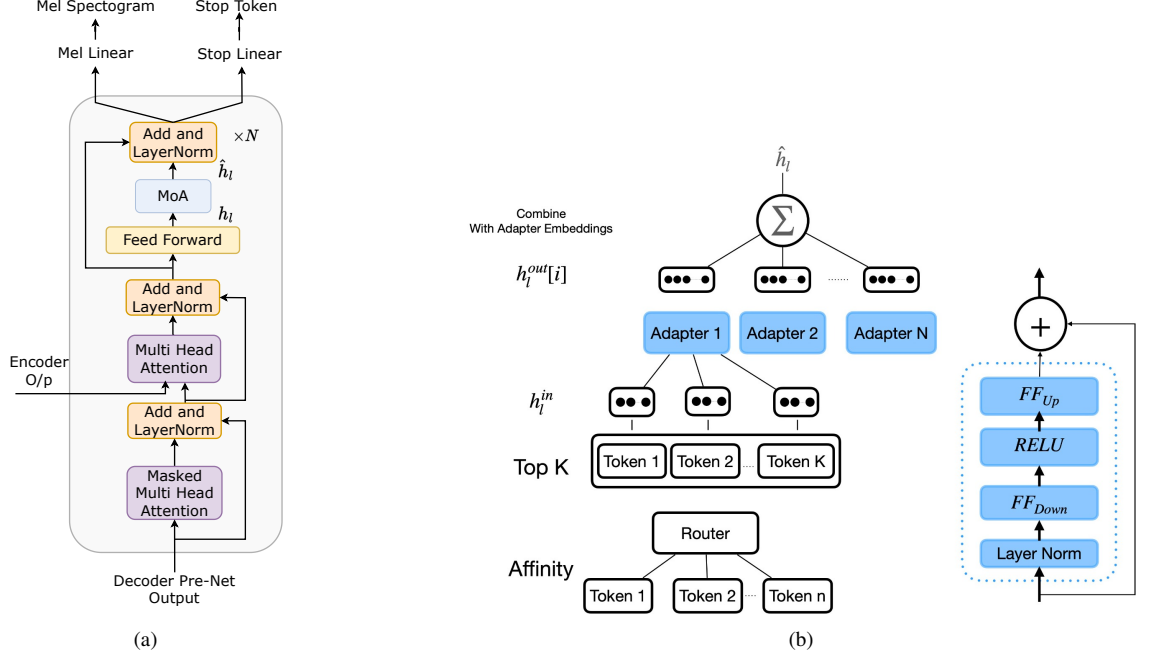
Mel Spectogram

Stop Token

Mel Linear

Stop Linear

Add and LayerNorm

$\times N$

$\hat{h}_l$

MoA

$h_l$

Feed Forward

Add and LayerNorm

Encoder O/p

Multi Head Attention

Add and LayerNorm

Masked Multi Head Attention

Decoder Pre-Net Output

(a)

$\hat{h}_l$

Combine With Adapter Embeddings

$\Sigma$

$h_l^{out}[i]$

Adapter 1

Adapter 2

Adapter N

$h_l^{in}$

Top K

Token 1

Token 2

Token K

Router

Affinity

Token 1

Token 2

Token n

(b)

$+$

$FF_{Up}$

$RELU$

$FF_{Down}$

Layer Norm